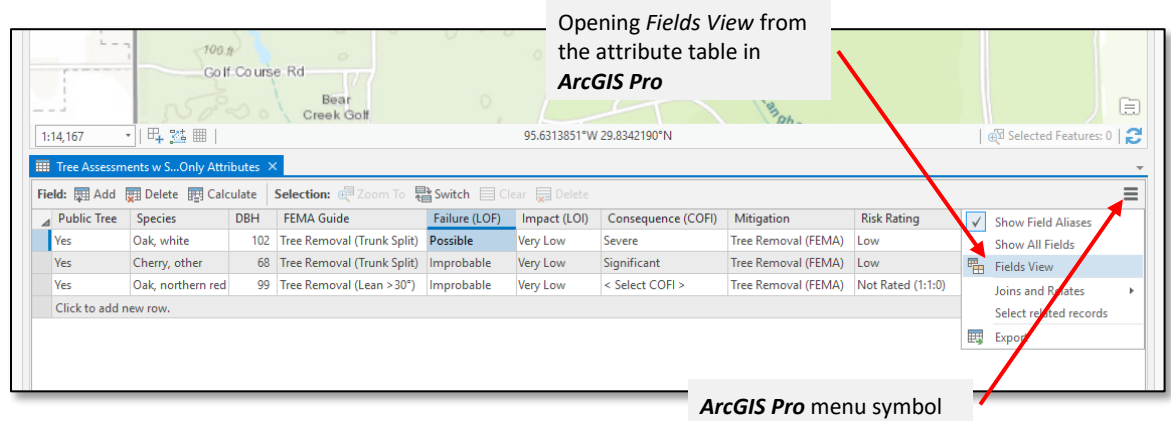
Opening *Fields View* from the attribute table in ***ArcGIS Pro***

100 ft
Golf Course Rd
Bear Creek Golf

1:14,167
95.6313851°W 29.8342190°N
Selected Features: 0

Tree Assessments w S...Only Attributes ×

Field: Add Delete Calculate Selection: Zoom To Switch Clear Delete

| Public Tree | Species | DBH | FEMA Guide | Failure (LOF) | Impact (LOI) | Consequence (COFI) | Mitigation | Risk Rating |
|---|---|---|---|---|---|---|---|---|
| Yes | Oak, white | 102 | Tree Removal (Trunk Split) | Possible | Very Low | Severe | Tree Removal (FEMA) | Low |
| Yes | Cherry, other | 68 | Tree Removal (Trunk Split) | Improbable | Very Low | Significant | Tree Removal (FEMA) | Low |
| Yes | Oak, northern red | 99 | Tree Removal (Lean >30°) | Improbable | Very Low | < Select COFI > | Tree Removal (FEMA) | Not Rated (1:1:0) |

Click to add new row.

Show Field Aliases
Show All Fields
Fields View
Joins and Relates
Select related records
Export

***ArcGIS Pro*** menu symbol